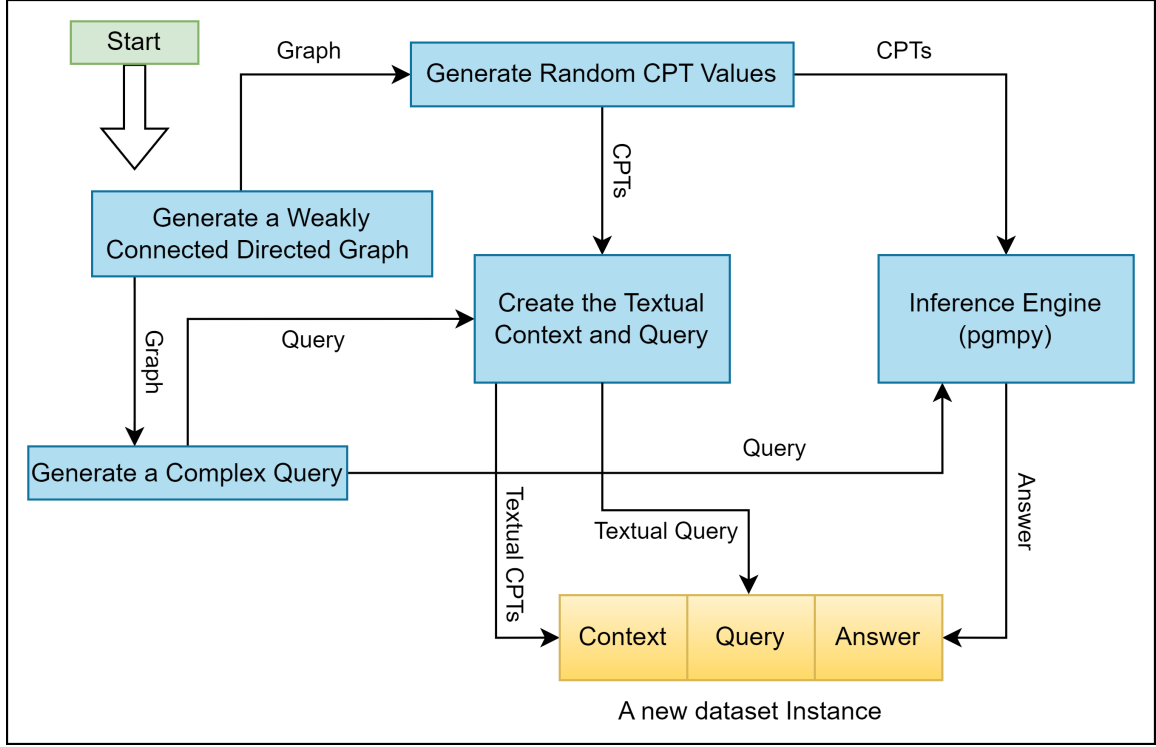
Start

Graph

Generate Random CPT Values

CPTs

CPTs

Generate a Weakly Connected Directed Graph

Create the Textual Context and Query

Inference Engine (pgmpy)

Graph

Query

Generate a Complex Query

Query

Textual CPTs

Textual Query

Answer

| Context | Query | Answer |
|---|---|---|

A new dataset Instance